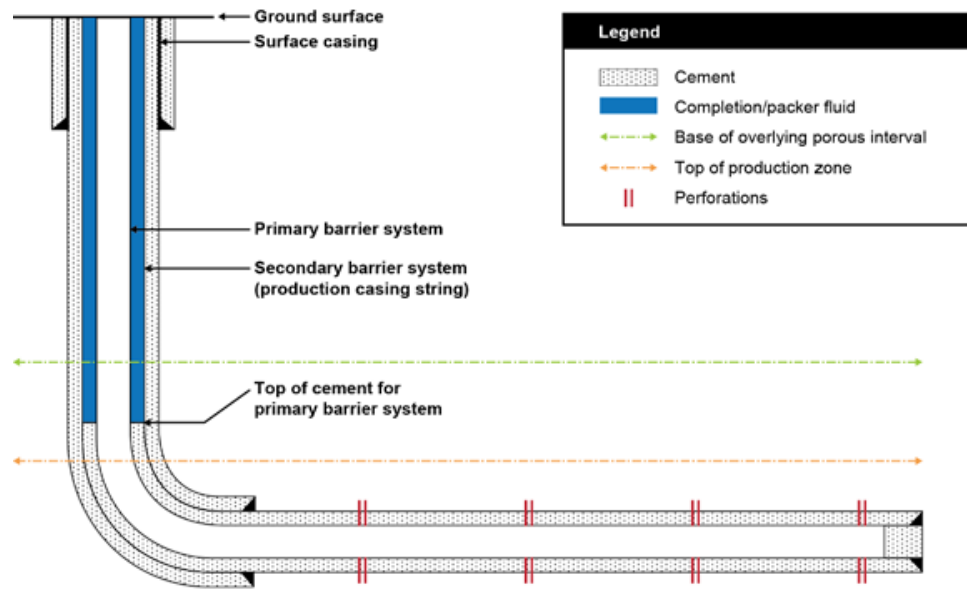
Ground surface
Surface casing

Legend
Cement
Completion/packer fluid
Base of overlying porous interval
Top of production zone
Perforations

Primary barrier system
Secondary barrier system (production casing string)

Top of cement for primary barrier system